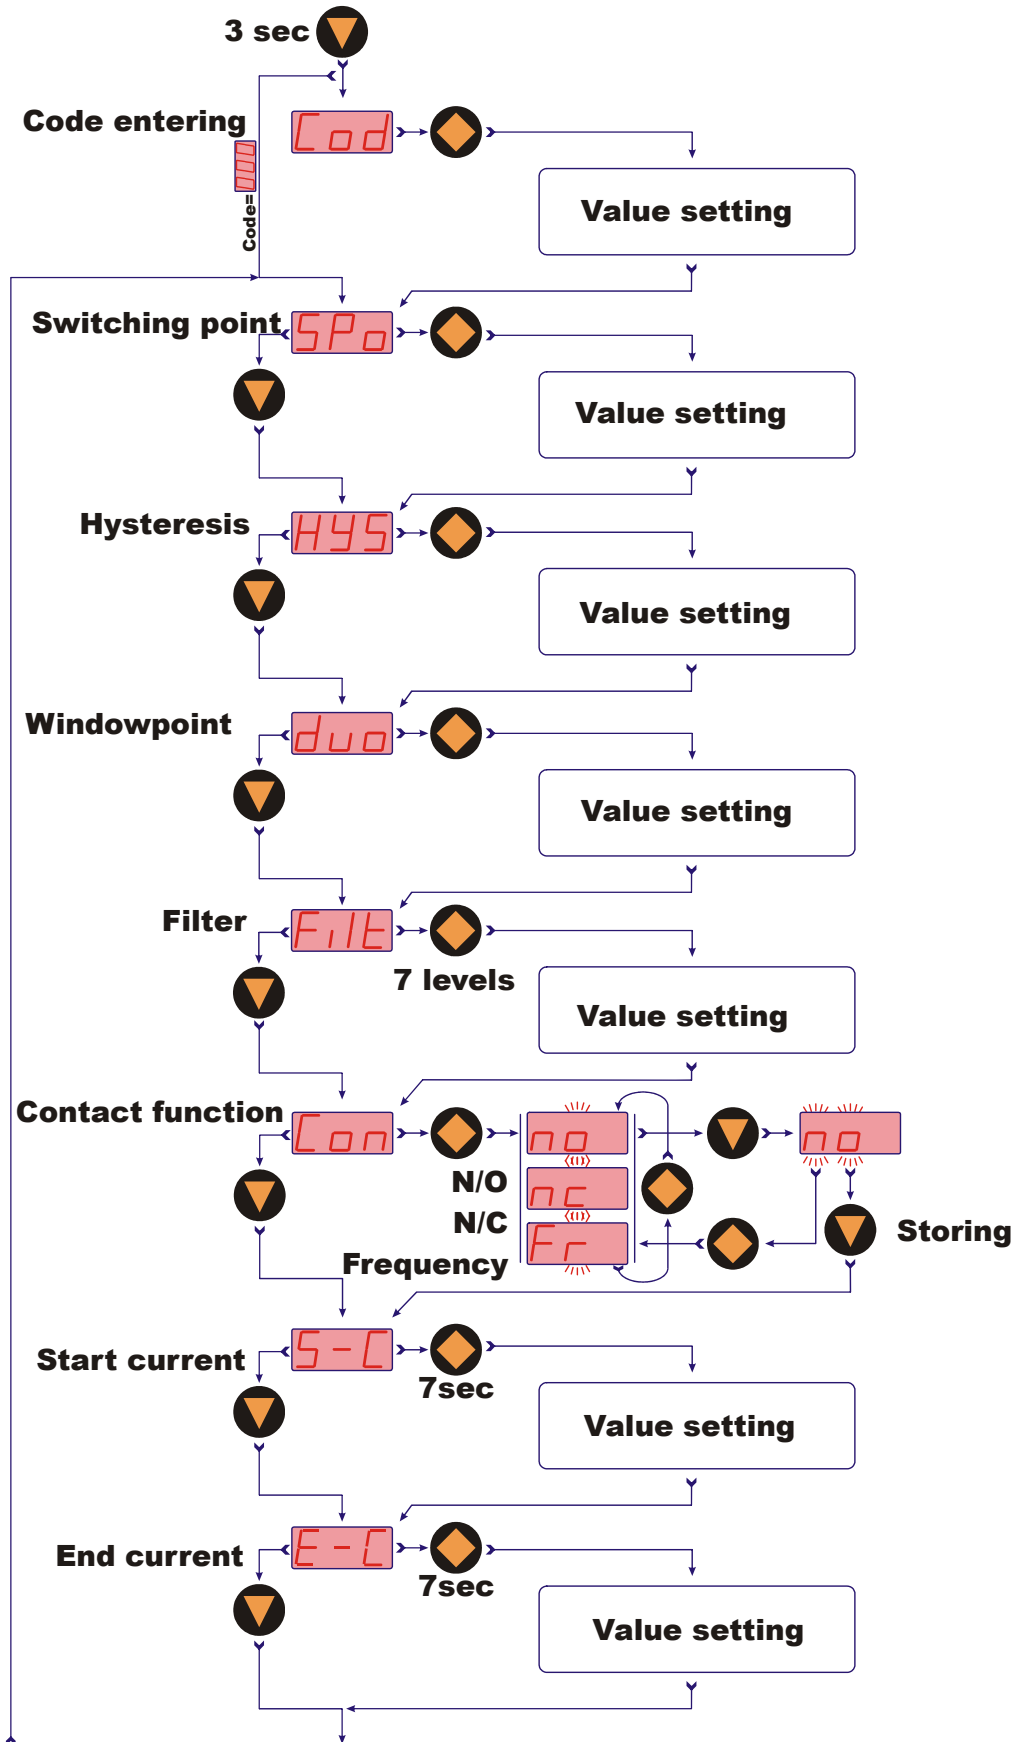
3 sec

Code entering

Cod

Code=

Value setting

Switching point

SPo

Value setting

Hysteresis

HYS

Value setting

Windowpoint

duo

Value setting

Filter

FiLt

7 levels

Value setting

Contact function

Con

no

N/O

nc

N/C

Fr

Frequency

no

Storing

Start current

S-C

7sec

Value setting

End current

E-C

7sec

Value setting